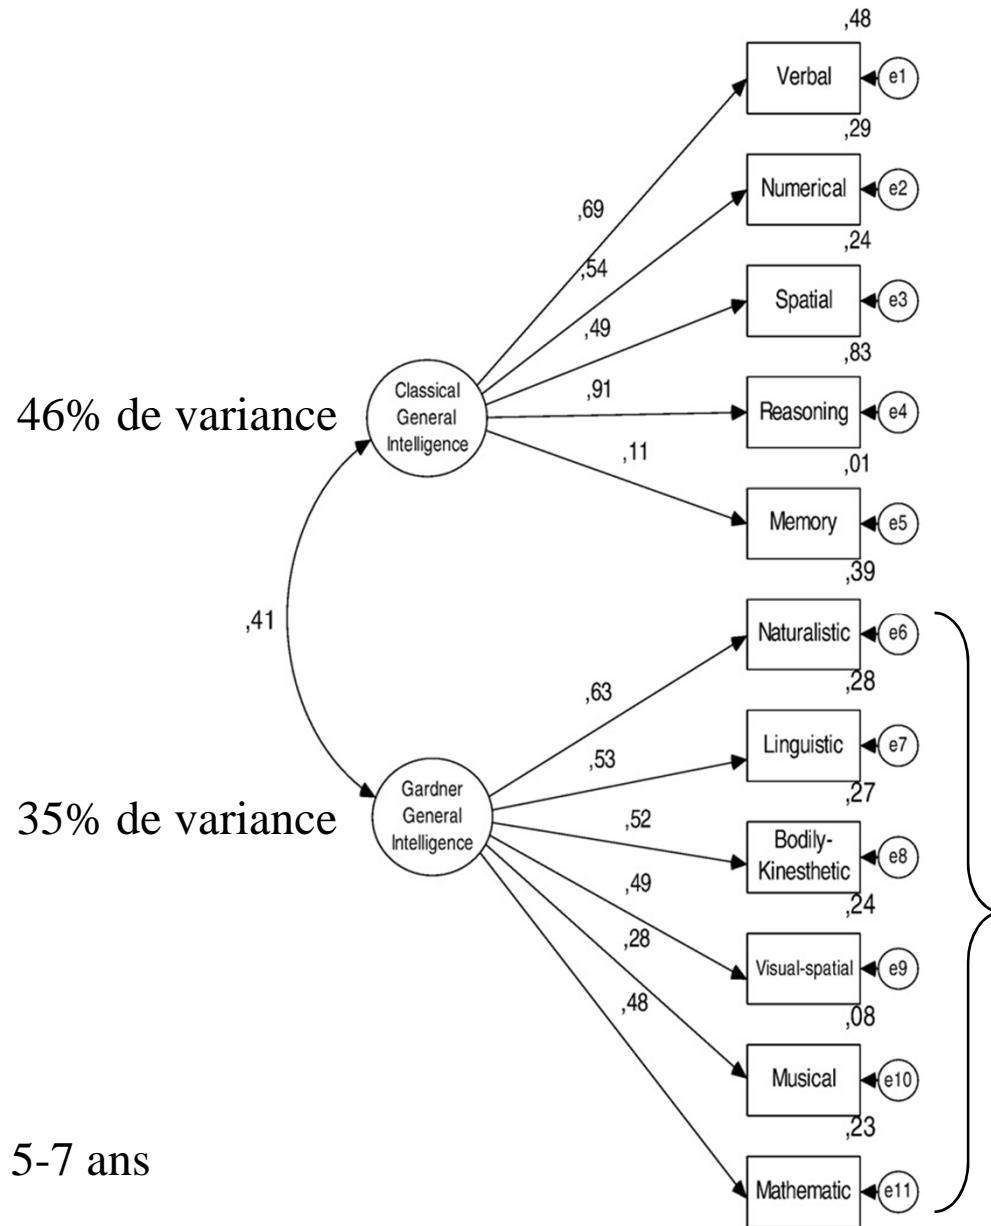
,48
Verbal
e1
,29
Numerical
e2
,24
Spatial
e3
,83
Reasoning
e4
,01
Memory
e5
,39
Naturalistic
e6
,28
Linguistic
e7
,27
Bodily-Kinesthetic
e8
,24
Visual-spatial
e9
,08
Musical
e10
,23
Mathematic
e11

,69
,54
,49
,91
,11

46% de variance
Classical General Intelligence

,41

35% de variance
Gardner General Intelligence

,63
,53
,52
,49
,28
,48

5-7 ans